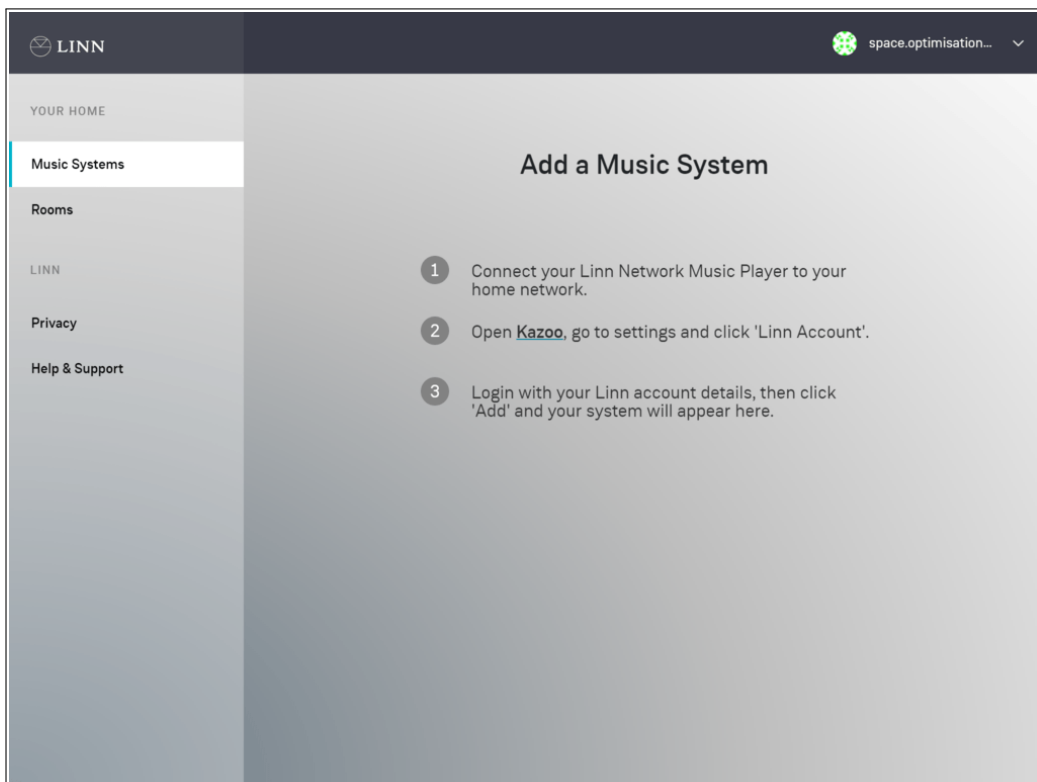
LINN

space.optimisation...

YOUR HOME

Music Systems

Rooms

LINN

Privacy

Help & Support

Add a Music System

1 Connect your Linn Network Music Player to your home network.

2 Open Kazoo, go to settings and click 'Linn Account'.

3 Login with your Linn account details, then click 'Add' and your system will appear here.